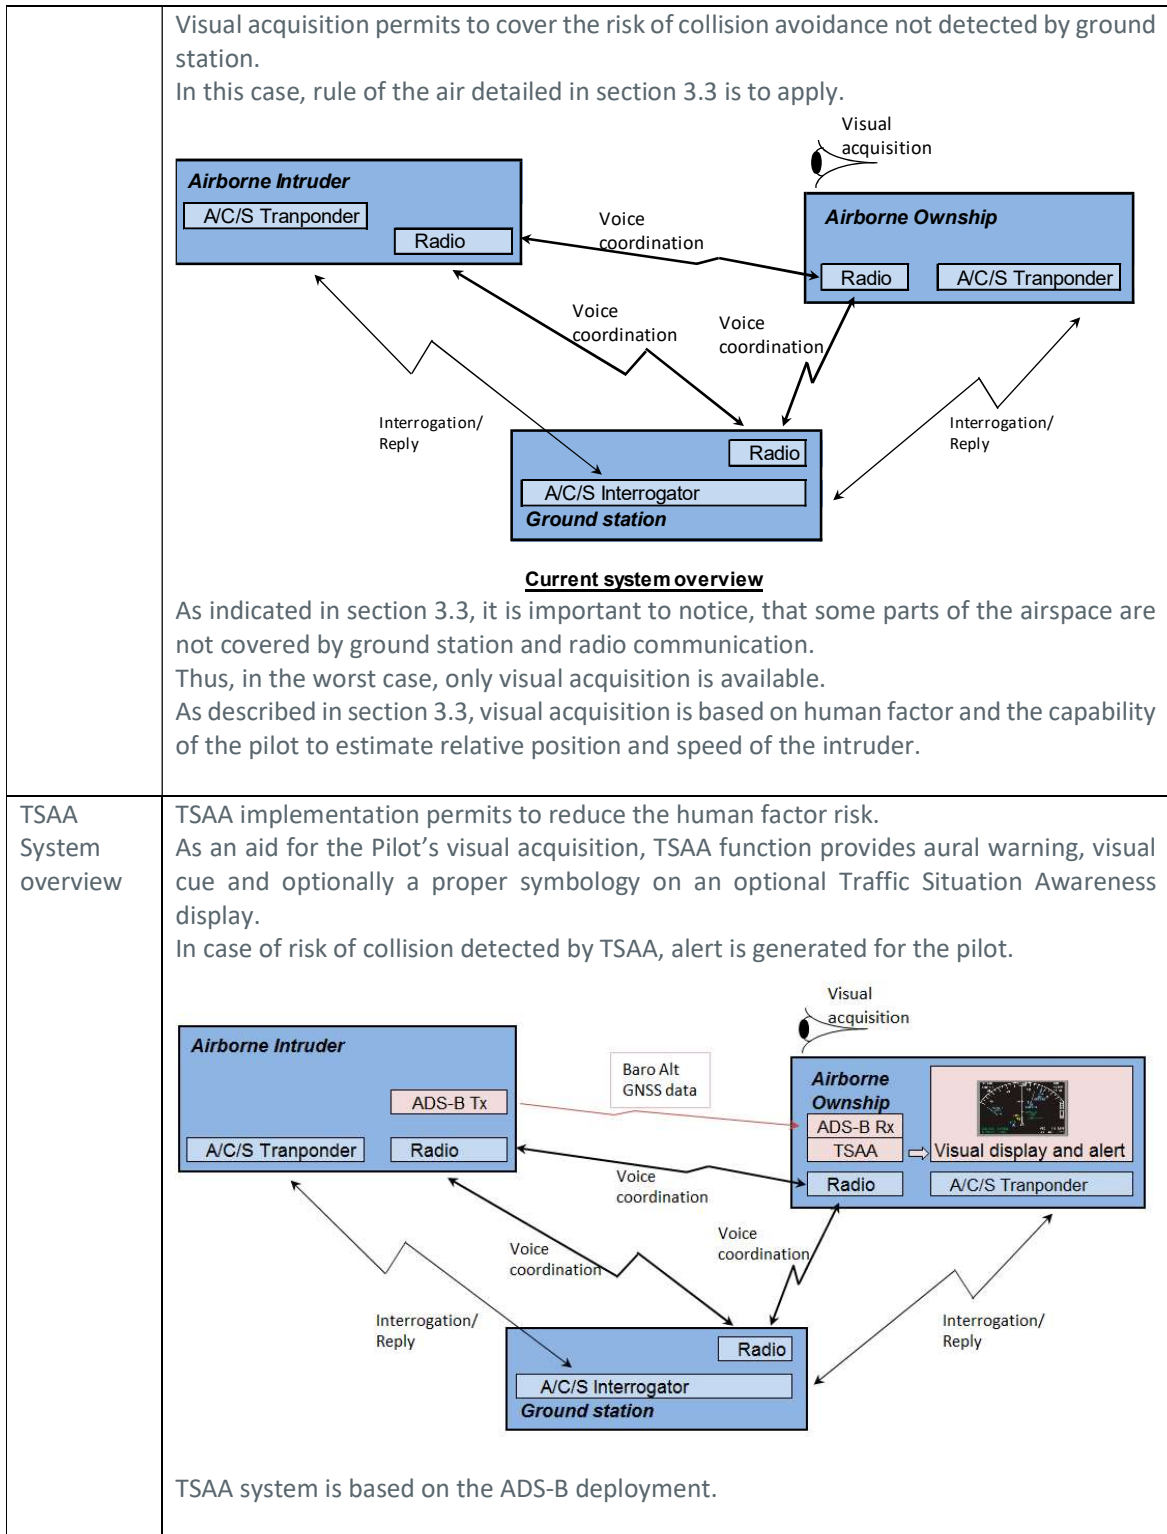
| | |
|---|---|
| | Visual acquisition permits to cover the risk of collision avoidance not detected by ground station.<br>In this case, rule of the air detailed in section 3.3 is to apply.<br><br>Visual acquisition<br>Airborne Intruder<br>A/C/S Tranponder<br>Radio<br>Voice coordination<br>Airborne Ownship<br>Radio<br>A/C/S Tranponder<br>Voice coordination<br>Voice coordination<br>Interrogation/ Reply<br>Interrogation/ Reply<br>Radio<br>A/C/S Interrogator<br>Ground station<br><br>Current system overview<br>As indicated in section 3.3, it is important to notice, that some parts of the airspace are not covered by ground station and radio communication.<br>Thus, in the worst case, only visual acquisition is available.<br>As described in section 3.3, visual acquisition is based on human factor and the capability of the pilot to estimate relative position and speed of the intruder. |
| TSAA System overview | TSAA implementation permits to reduce the human factor risk.<br>As an aid for the Pilot's visual acquisition, TSAA function provides aural warning, visual cue and optionally a proper symbology on an optional Traffic Situation Awareness display.<br>In case of risk of collision detected by TSAA, alert is generated for the pilot.<br><br>Visual acquisition<br>Airborne Intruder<br>Baro Alt<br>GNSS data<br>ADS-B Tx<br>A/C/S Tranponder<br>Radio<br>Airborne Ownship<br>ADS-B Rx<br>TSAA<br>Visual display and alert<br>Voice coordination<br>Radio<br>A/C/S Tranponder<br>Voice coordination<br>Voice coordination<br>Interrogation/ Reply<br>Interrogation/ Reply<br>Radio<br>A/C/S Interrogator<br>Ground station<br><br>TSAA system is based on the ADS-B deployment. |